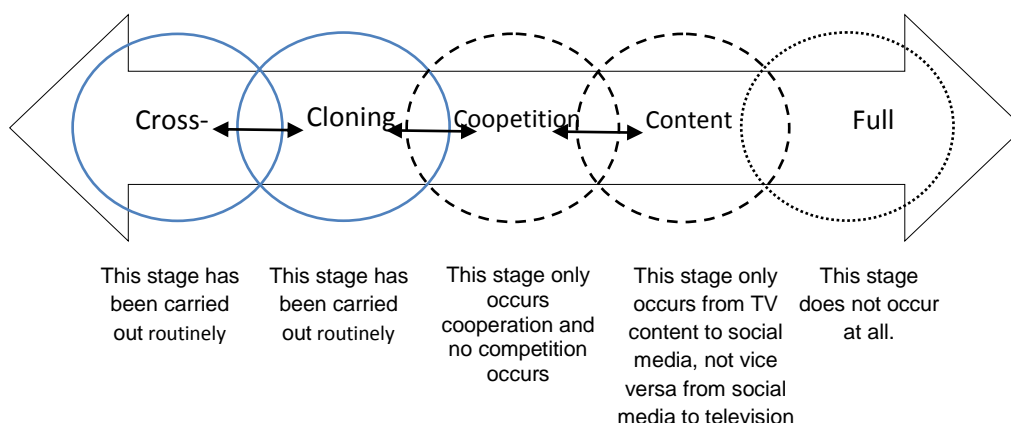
Cross-

Cloning

Coopetition

Content

Full

This stage has been carried out routinely

This stage has been carried out routinely

This stage only occurs cooperation and no competition occurs

This stage only occurs from TV content to social media, not vice versa from social media to television

This stage does not occur at all.